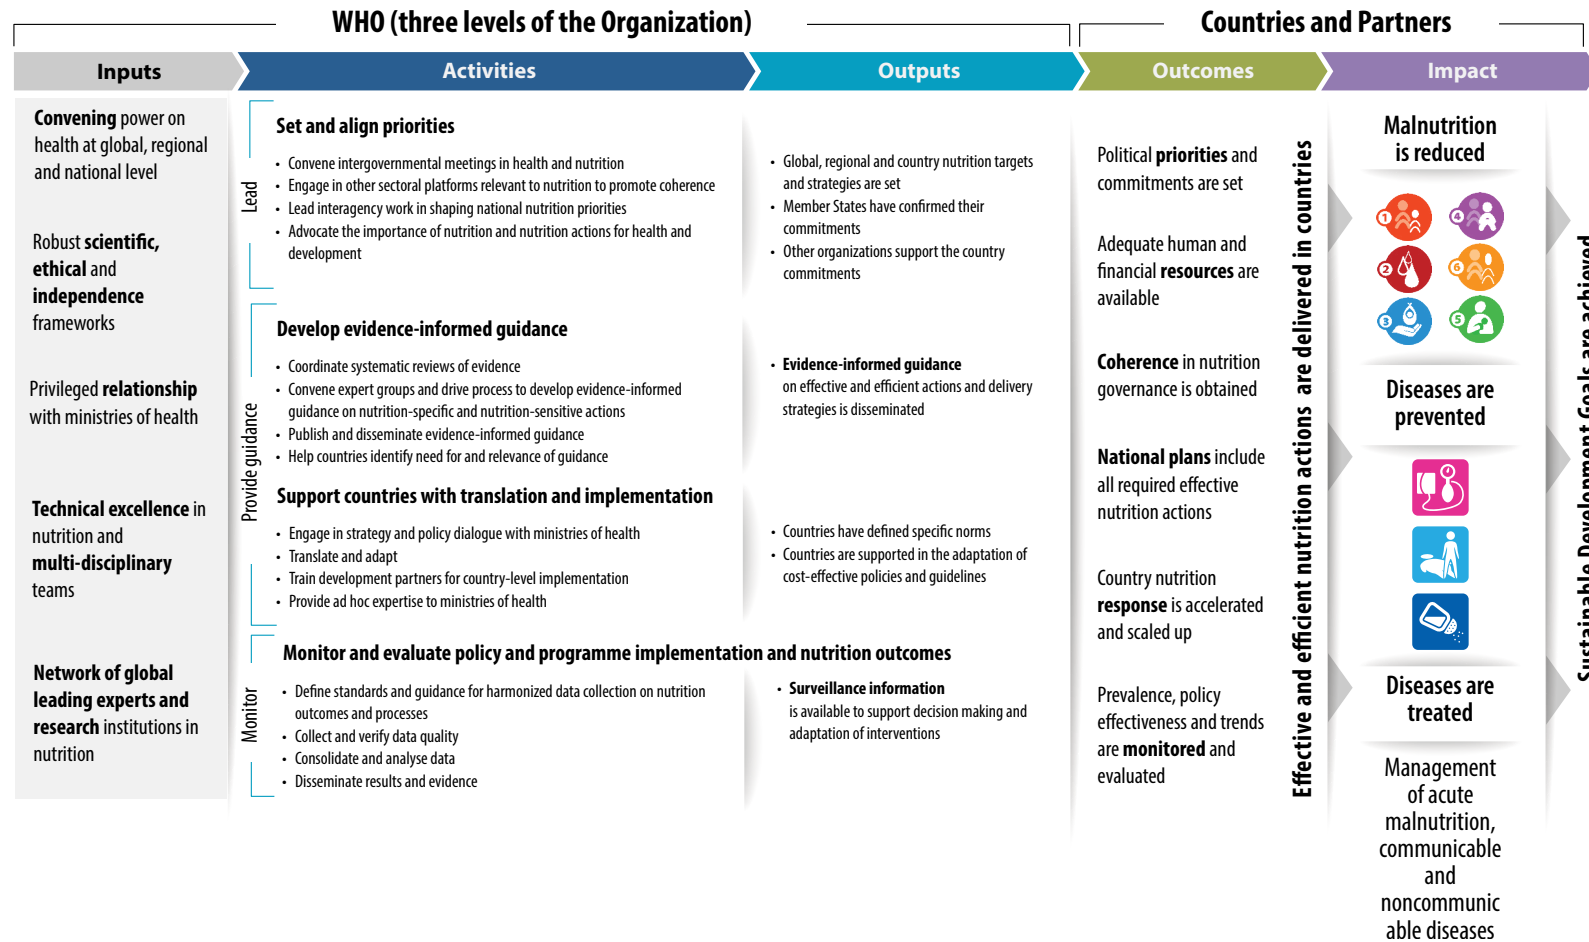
WHO (three levels of the Organization)

Countries and Partners

Inputs

Activities

Outputs

Outcomes

Impact

Convening power on health at global, regional and national level

Robust scientific, ethical and independence frameworks

Privileged relationship with ministries of health

Technical excellence in nutrition and multi-disciplinary teams

Network of global leading experts and research institutions in nutrition

Lead

Set and align priorities

- Convene intergovernmental meetings in health and nutrition
- Engage in other sectoral platforms relevant to nutrition to promote coherence
- Lead interagency work in shaping national nutrition priorities
- Advocate the importance of nutrition and nutrition actions for health and development

Provide guidance

Develop evidence-informed guidance

- Coordinate systematic reviews of evidence
- Convene expert groups and drive process to develop evidence-informed guidance on nutrition-specific and nutrition-sensitive actions
- Publish and disseminate evidence-informed guidance
- Help countries identify need for and relevance of guidance

Support countries with translation and implementation

- Engage in strategy and policy dialogue with ministries of health
- Translate and adapt
- Train development partners for country-level implementation
- Provide ad hoc expertise to ministries of health

Monitor

Monitor and evaluate policy and programme implementation and nutrition outcomes

- Define standards and guidance for harmonized data collection on nutrition outcomes and processes
- Collect and verify data quality
- Consolidate and analyse data
- Disseminate results and evidence

- Global, regional and country nutrition targets and strategies are set
- Member States have confirmed their commitments
- Other organizations support the country commitments

- Evidence-informed guidance on effective and efficient actions and delivery strategies is disseminated

- Countries have defined specific norms
- Countries are supported in the adaptation of cost-effective policies and guidelines

- Surveillance information is available to support decision making and adaptation of interventions

Political priorities and commitments are set

Adequate human and financial resources are available

Coherence in nutrition governance is obtained

National plans include all required effective nutrition actions

Country nutrition response is accelerated and scaled up

Prevalence, policy effectiveness and trends are monitored and evaluated

Effective and efficient nutrition actions are delivered in countries

Malnutrition is reduced

1 2 3 4 5 6

Diseases are prevented

Diseases are treated

Management of acute malnutrition, communicable and noncommunicable diseases

Sustainable Development Goals are achieved